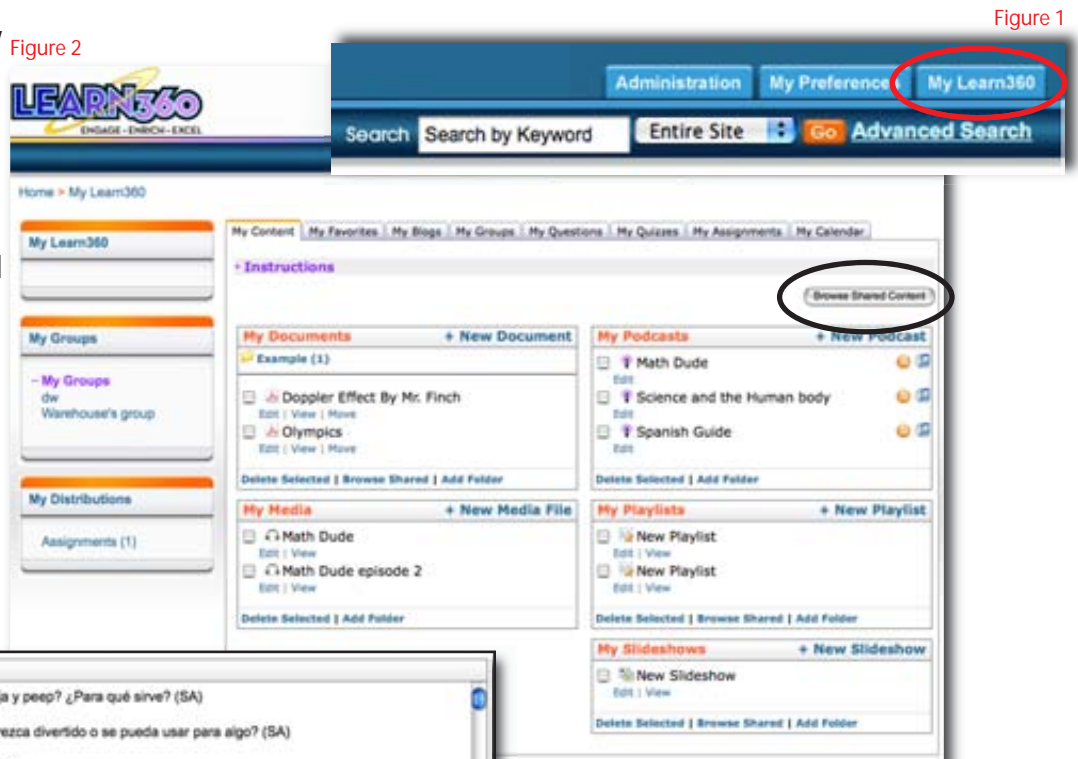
Figure 1

Figure 2

LEARN360
ENGAGE · ENRICH · EXCEL

Administration | My Preferences | My Learn360

Search | Search by Keyword | Entire Site | Go | Advanced Search

Home > My Learn360

My Learn360

My Groups

– My Groups
dw
Warehouse's group

My Distributions

Assignments (1)

My Content | My Favorites | My Blogs | My Groups | My Questions | My Quizzes | My Assignments | My Calendar

+ Instructions

Browse Shared Content

My Documents + New Document
Example (1)
Doppler Effect By Mr. Finch
Edit | View | Move
Olympics
Edit | View | Move
Delete Selected | Browse Shared | Add Folder

My Podcasts + New Podcast
Math Dude
Edit
Science and the Human body
Edit
Spanish Guide
Edit
Delete Selected | Add Folder

My Media + New Media File
Math Dude
Edit | View
Math Dude episode 2
Edit | View
Delete Selected | Add Folder

My Playlists + New Playlist
New Playlist
Edit | View
New Playlist
Edit | View
Delete Selected | Browse Shared | Add Folder

My Slideshows + New Slideshow
New Slideshow
Edit | View
Delete Selected | Browse Shared | Add Folder

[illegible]a y peep? ¿Para qué sirve? (SA)

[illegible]ezca divertido o se pueda usar para algo? (SA)